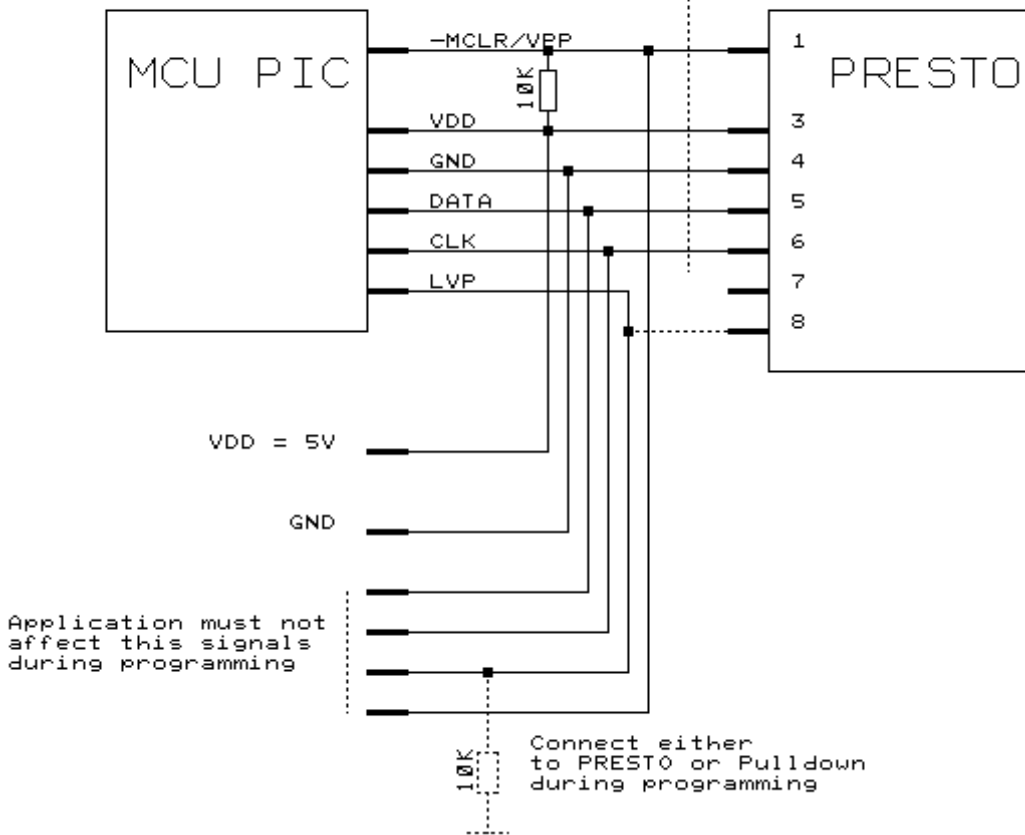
MCU PIC

PRESTO

—MCLR/VPP

10K

VDD

GND

DATA

CLK

LVP

1

3

4

5

6

7

8

VDD = 5V

GND

Application must not affect this signals during programming

10K

Connect either to PRESTO or Pulldown during programming